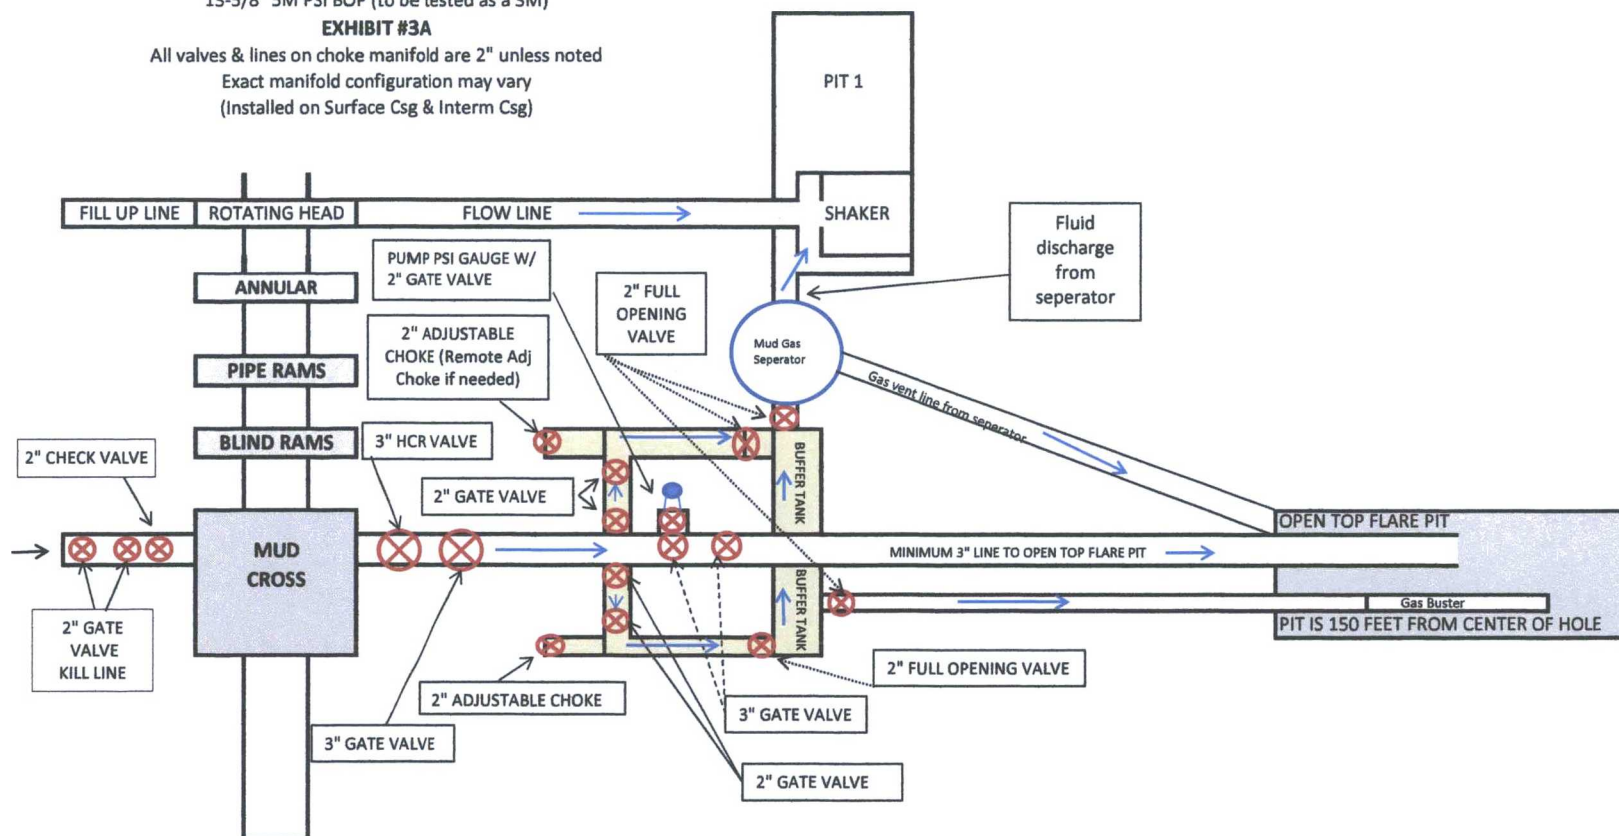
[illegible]
EXHIBIT #3A
All valves & lines on choke manifold are 2" unless noted
Exact manifold configuration may vary
(Installed on Surface Csg & Interm Csg)

PIT 1

FILL UP LINE
ROTATING HEAD
FLOW LINE
SHAKER

Fluid discharge from seperator

ANNULAR
PUMP PSI GAUGE W/ 2" GATE VALVE
2" FULL OPENING VALVE
Mud Gas Seperator
PIPE RAMS
2" ADJUSTABLE CHOKE (Remote Adj Choke if needed)
Gas vent line from seperator
BLIND RAMS
3" HCR VALVE
2" CHECK VALVE
BUFFER TANK
2" GATE VALVE
OPEN TOP FLARE PIT
MUD CROSS
MINIMUM 3" LINE TO OPEN TOP FLARE PIT
BUFFER TANK
Gas Buster
2" GATE VALVE KILL LINE
PIT IS 150 FEET FROM CENTER OF HOLE
2" FULL OPENING VALVE
2" ADJUSTABLE CHOKE
3" GATE VALVE
3" GATE VALVE
2" GATE VALVE